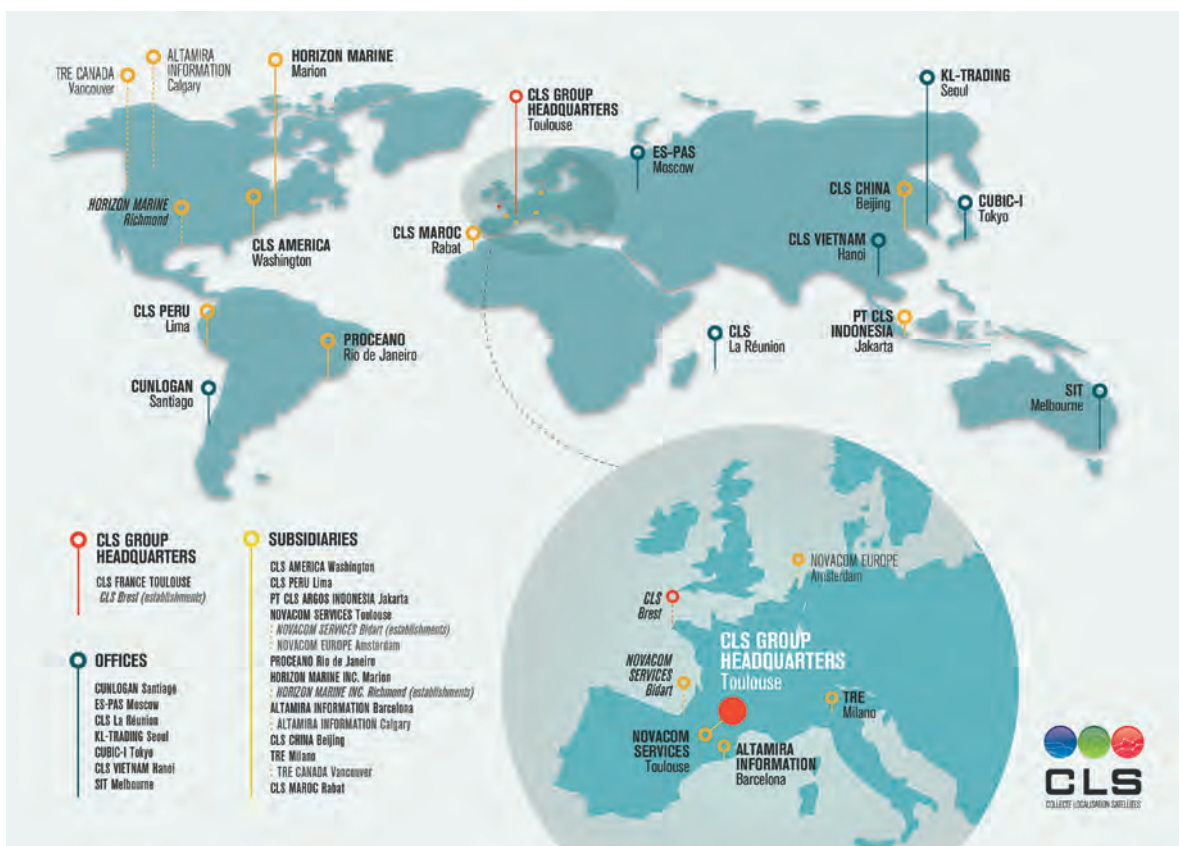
TRE CANADA
Vancouver

ALTAMIRA INFORMATION
Calgary

HORIZON MARINE
Marion

CLS GROUP HEADQUARTERS
Toulouse

KL-TRADING
Seoul

ES-PAS
Moscow

HORIZON MARINE
Richmond

CLS AMERICA
Washington

CLS MAROC
Rabat

CLS CHINA
Beijing

CUBIC-I
Tokyo

CLS VIETNAM
Hanoi

PT CLS INDONESIA
Jakarta

CLS PERU
Lima

PROCEANO
Rio de Janeiro

CLS
La Réunion

CUNLOGAN
Santiago

SIT
Melbourne

CLS GROUP HEADQUARTERS
CLS FRANCE TOULOUSE
CLS Brest (establishments)

OFFICES
CUNLOGAN Santiago
ES-PAS Moscow
CLS La Réunion
KL-TRADING Seoul
CUBIC-I Tokyo
CLS VIETNAM Hanoi
SIT Melbourne

SUBSIDIARIES
CLS AMERICA Washington
CLS PERU Lima
PT CLS ARGOS INDONESIA Jakarta
NOVACOM SERVICES Toulouse
: NOVACOM SERVICES Bidart (establishments)
: NOVACOM EUROPE Amsterdam
PROCEANO Rio de Janeiro
HORIZON MARINE INC. Marion
: HORIZON MARINE INC. Richmond (establishments)
ALTAMIRA INFORMATION Barcelona
: ALTAMIRA INFORMATION Calgary
CLS CHINA Beijing
TRE Milano
: TRE CANADA Vancouver
CLS MAROC Rabat

NOVACOM EUROPE
Amsterdam

CLS
Brest

CLS GROUP HEADQUARTERS
Toulouse

NOVACOM SERVICES
Bidart

TRE
Milano

NOVACOM SERVICES
Toulouse

ALTAMIRA INFORMATION
Barcelona

CLS
COLLECTE LOCALISATION SATELLITES